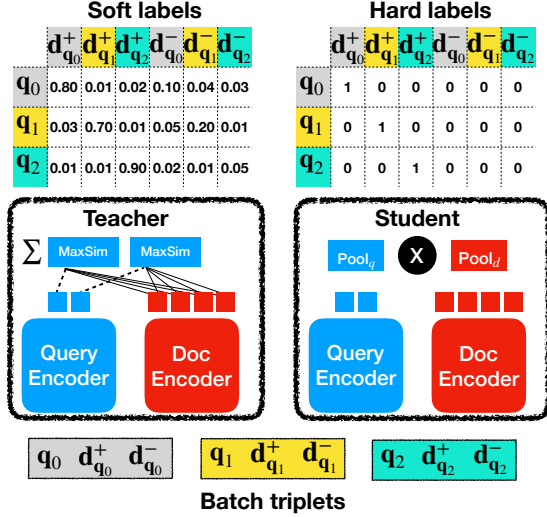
Soft labels

| | $\mathbf{d}^+_{\mathbf{q}_0}$ | $\mathbf{d}^+_{\mathbf{q}_1}$ | $\mathbf{d}^+_{\mathbf{q}_2}$ | $\mathbf{d}^-_{\mathbf{q}_0}$ | $\mathbf{d}^-_{\mathbf{q}_1}$ | $\mathbf{d}^-_{\mathbf{q}_2}$ |
|---|---|---|---|---|---|---|
| $\mathbf{q}_0$ | 0.80 | 0.01 | 0.02 | 0.10 | 0.04 | 0.03 |
| $\mathbf{q}_1$ | 0.03 | 0.70 | 0.01 | 0.05 | 0.20 | 0.01 |
| $\mathbf{q}_2$ | 0.01 | 0.01 | 0.90 | 0.02 | 0.01 | 0.05 |

Hard labels

| | $\mathbf{d}^+_{\mathbf{q}_0}$ | $\mathbf{d}^+_{\mathbf{q}_1}$ | $\mathbf{d}^+_{\mathbf{q}_2}$ | $\mathbf{d}^-_{\mathbf{q}_0}$ | $\mathbf{d}^-_{\mathbf{q}_1}$ | $\mathbf{d}^-_{\mathbf{q}_2}$ |
|---|---|---|---|---|---|---|
| $\mathbf{q}_0$ | 1 | 0 | 0 | 0 | 0 | 0 |
| $\mathbf{q}_1$ | 0 | 1 | 0 | 0 | 0 | 0 |
| $\mathbf{q}_2$ | 0 | 0 | 1 | 0 | 0 | 0 |

Teacher

$\sum$ MaxSim MaxSim

Query Encoder

Doc Encoder

Student

Pool$_q$ X Pool$_d$

Query Encoder

Doc Encoder

$\mathbf{q}_0$ $\mathbf{d}^+_{\mathbf{q}_0}$ $\mathbf{d}^-_{\mathbf{q}_0}$ $\mathbf{q}_1$ $\mathbf{d}^+_{\mathbf{q}_1}$ $\mathbf{d}^-_{\mathbf{q}_1}$ $\mathbf{q}_2$ $\mathbf{d}^+_{\mathbf{q}_2}$ $\mathbf{d}^-_{\mathbf{q}_2}$

Batch triplets